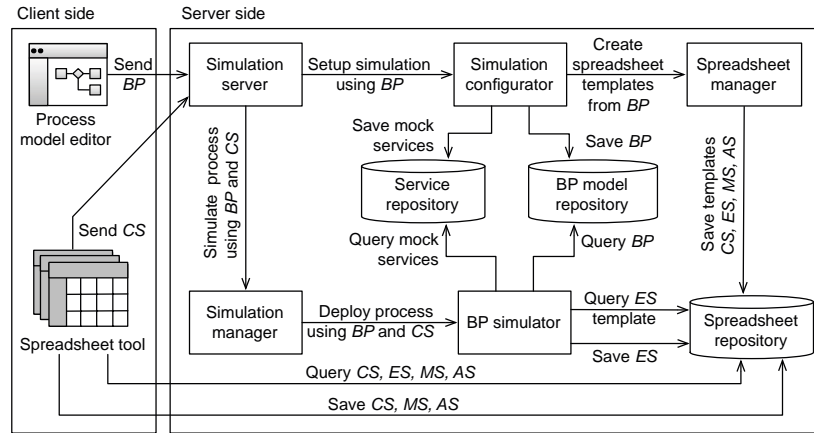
Client side

Server side

Send $BP$

Process model editor

Simulation server

Setup simulation using $BP$

Simulation configurator

Create spreadsheet templates from $BP$

Spreadsheet manager

Save mock services

Save $BP$

Service repository

BP model repository

Simulate process using $BP$ and $CS$

Save templates $CS, ES, MS, AS$

Send $CS$

Query mock services

Query $BP$

Spreadsheet tool

Simulation manager

Deploy process using $BP$ and $CS$

BP simulator

Query $ES$ template

Save $ES$

Spreadsheet repository

Query $CS, ES, MS, AS$

Save $CS, MS, AS$